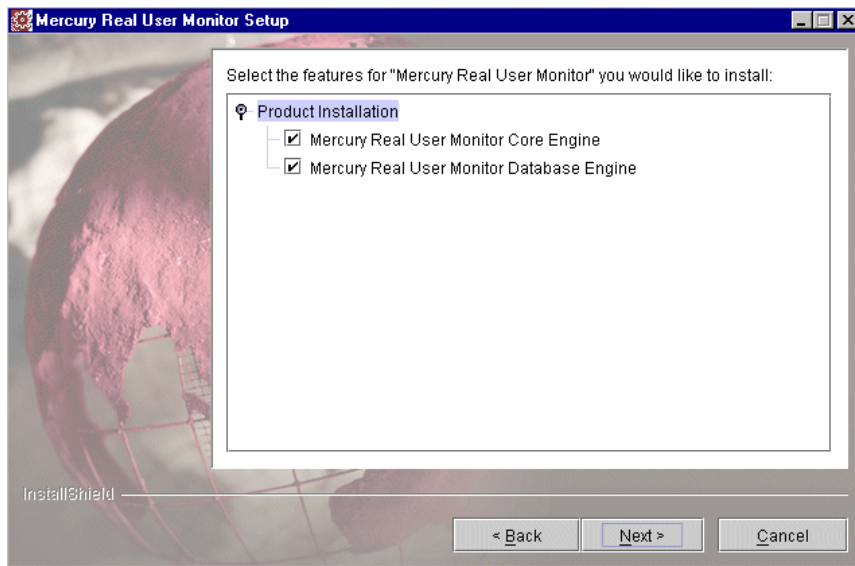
Mercury Real User Monitor Setup

Select the features for "Mercury Real User Monitor" you would like to install:

Product Installation

Mercury Real User Monitor Core Engine

Mercury Real User Monitor Database Engine

InstallShield

< Back

Next >

Cancel